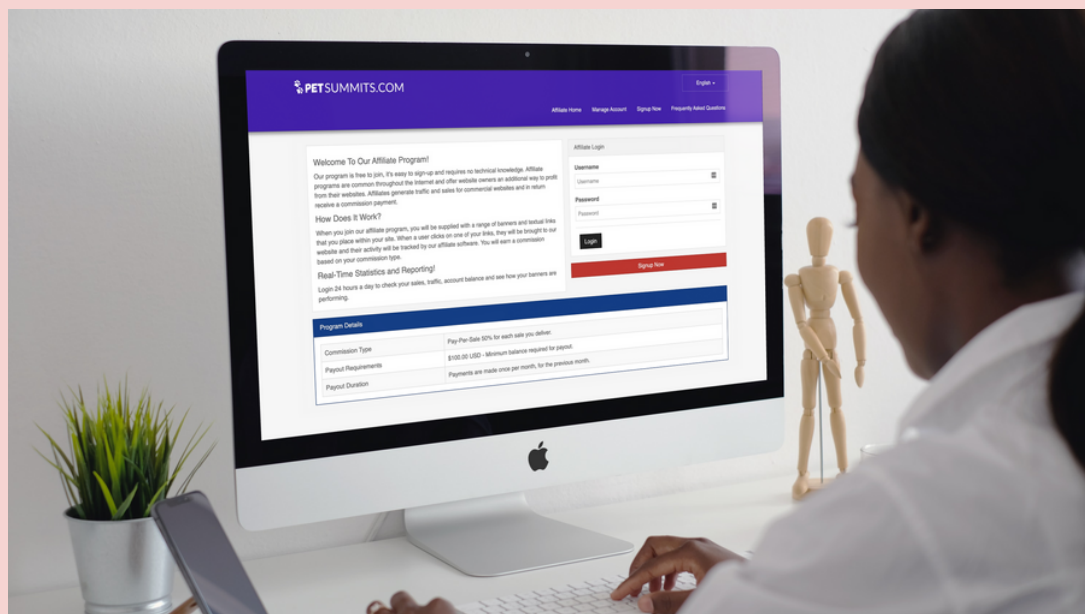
PETSUMMITS.COM

English

Affiliate Home Manage Account Signup Now Frequently Asked Questions

Welcome To Our Affiliate Program!

Our program is free to join, it's easy to sign-up and requires no technical knowledge. Affiliate programs are common throughout the Internet and offer website owners an additional way to profit from their websites. Affiliates generate traffic and sales for commercial websites and in return receive a commission payment.

How Does It Work?

When you join our affiliate program, you will be supplied with a range of banners and textual links that you place within your site. When a user clicks on one of your links, they will be brought to our website and their activity will be tracked by our affiliate software. You will earn a commission based on your commission type.

Real-Time Statistics and Reporting!

Login 24 hours a day to check your sales, traffic, account balance and see how your banners are performing.

Affiliate Login

Username

Username

Password

Password

Login

Signup Now

Program Details

| | |
|---|---|
| Commission Type | Pay-Per-Sale 50% for each sale you deliver. |
| Payout Requirements | $100.00 USD - Minimum balance required for payout. |
| Payout Duration | Payments are made once per month, for the previous month. |